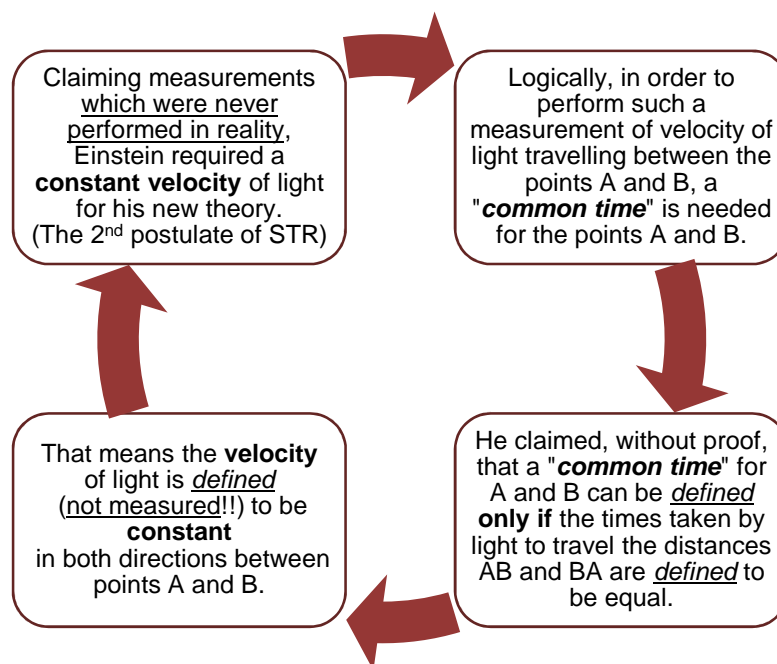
Claiming measurements which were never performed in reality, Einstein required a **constant velocity** of light for his new theory. (The 2$^{nd}$ postulate of STR)

Logically, in order to perform such a measurement of velocity of light travelling between the points A and B, a "***common time***" is needed for the points A and B.

He claimed, without proof, that a "***common time***" for A and B can be *defined* **only if** the times taken by light to travel the distances AB and BA are *defined* to be equal.

That means the **velocity** of light is *defined* (not measured!!) to be **constant** in both directions between points A and B.